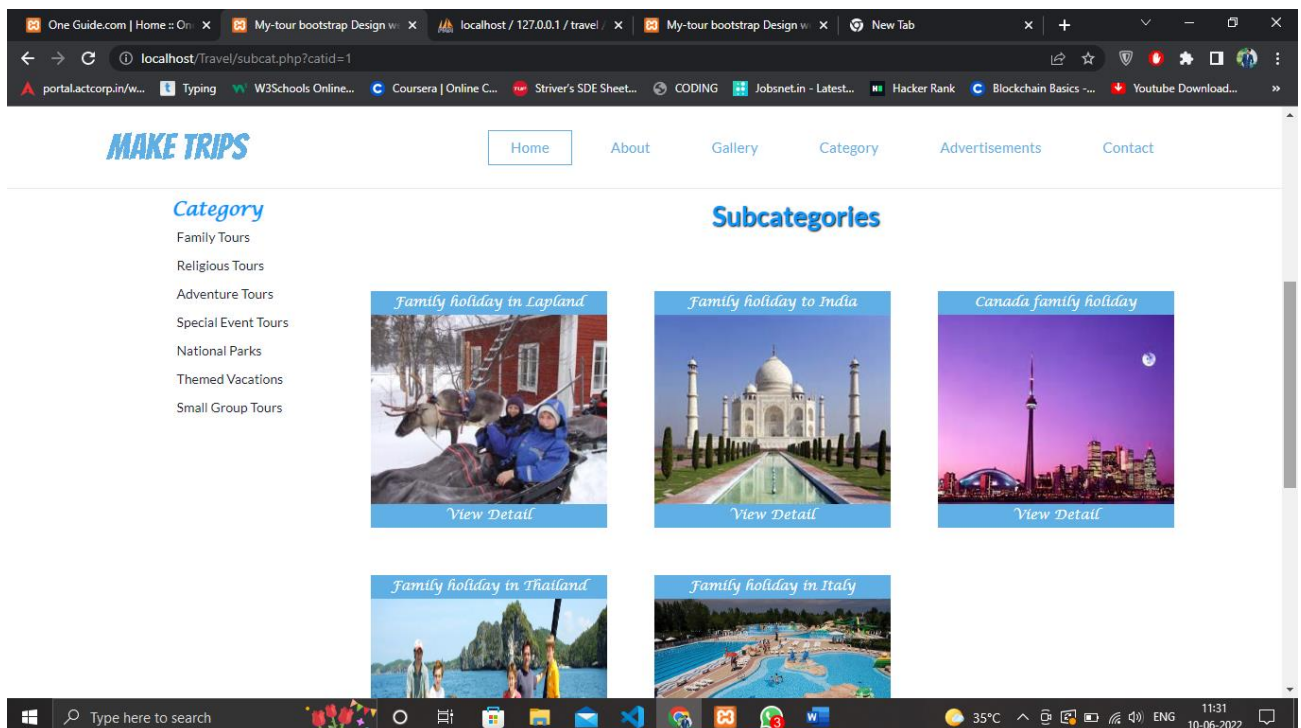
One Guide.com | Home :: On ×
My-tour bootstrap Design w ×
localhost / 127.0.0.1 / travel / ×
My-tour bootstrap Design w ×
New Tab ×
+

localhost/Travel/subcat.php?catid=1

portal.actcorp.in/w... Typing W3Schools Online... Coursera | Online C... Striver's SDE Sheet... CODING Jobsnet.in - Latest... Hacker Rank Blockchain Basics -... Youtube Download... »

MAKE TRIPS

Home About Gallery Category Advertisements Contact

Category
Family Tours
Religious Tours
Adventure Tours
Special Event Tours
National Parks
Themed Vacations
Small Group Tours

Subcategories

Family holiday in Lapland
View Detail

Family holiday to India
View Detail

Canada family holiday
View Detail

Family holiday in Thailand

Family holiday in Italy

Type here to search

3

35°C ENG 11:31 10-06-2022